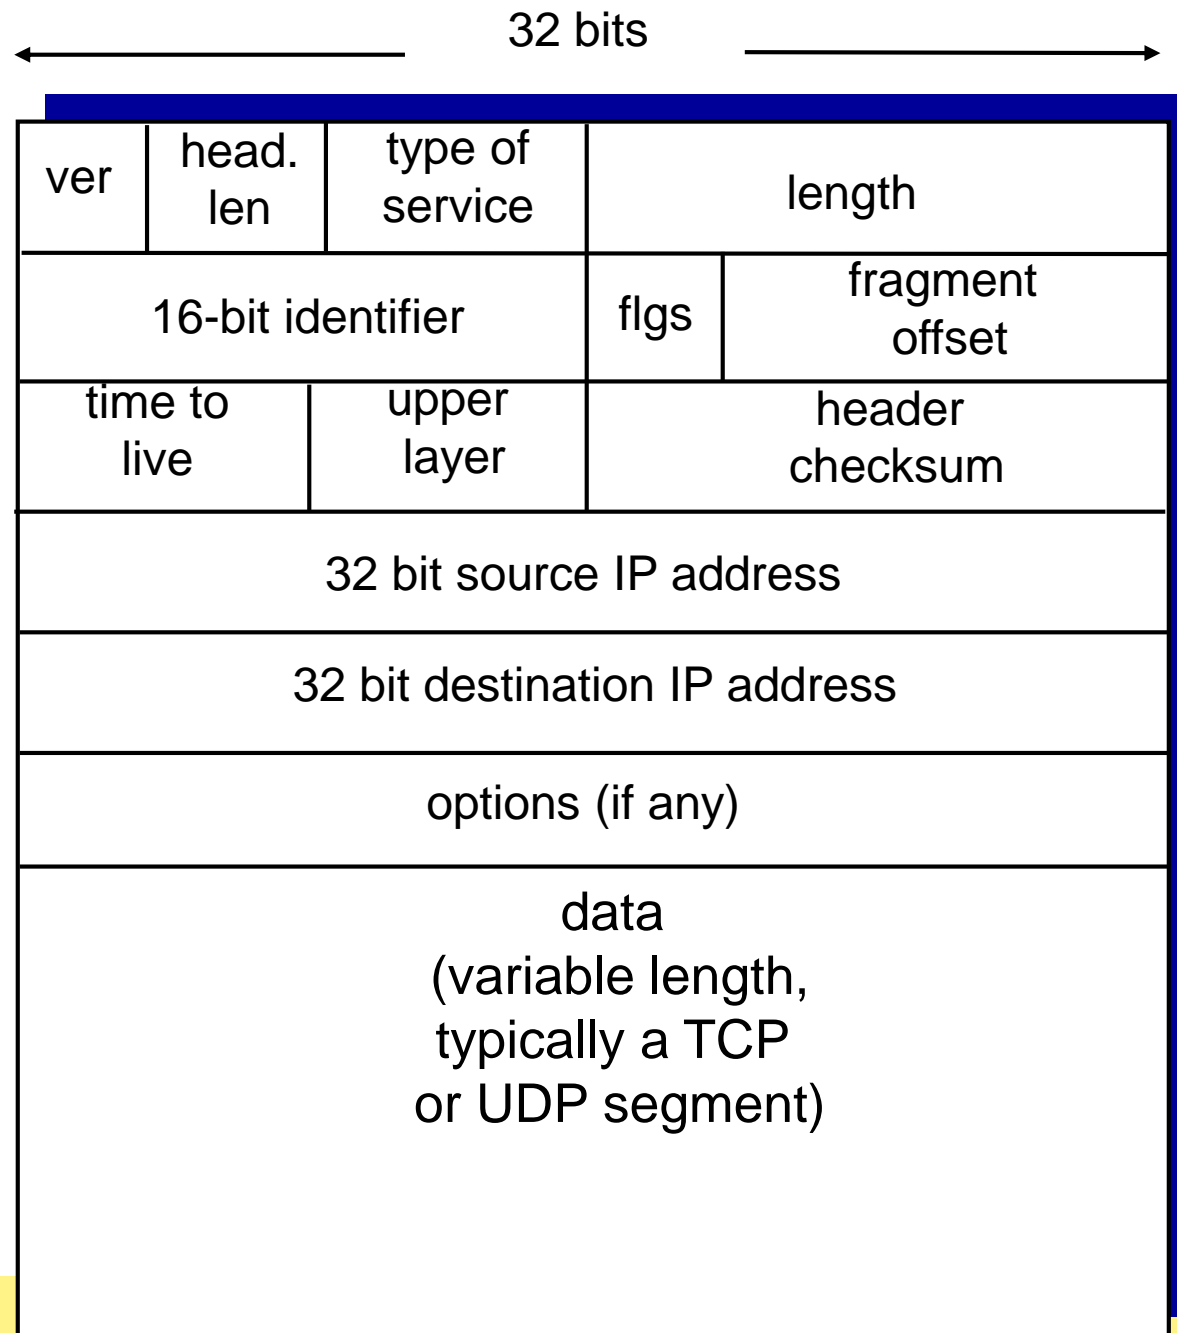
32 bits

ver

head. len

type of service

length

16-bit identifier

flgs

fragment offset

time to live

upper layer

header checksum

32 bit source IP address

32 bit destination IP address

options (if any)

data (variable length, typically a TCP or UDP segment)